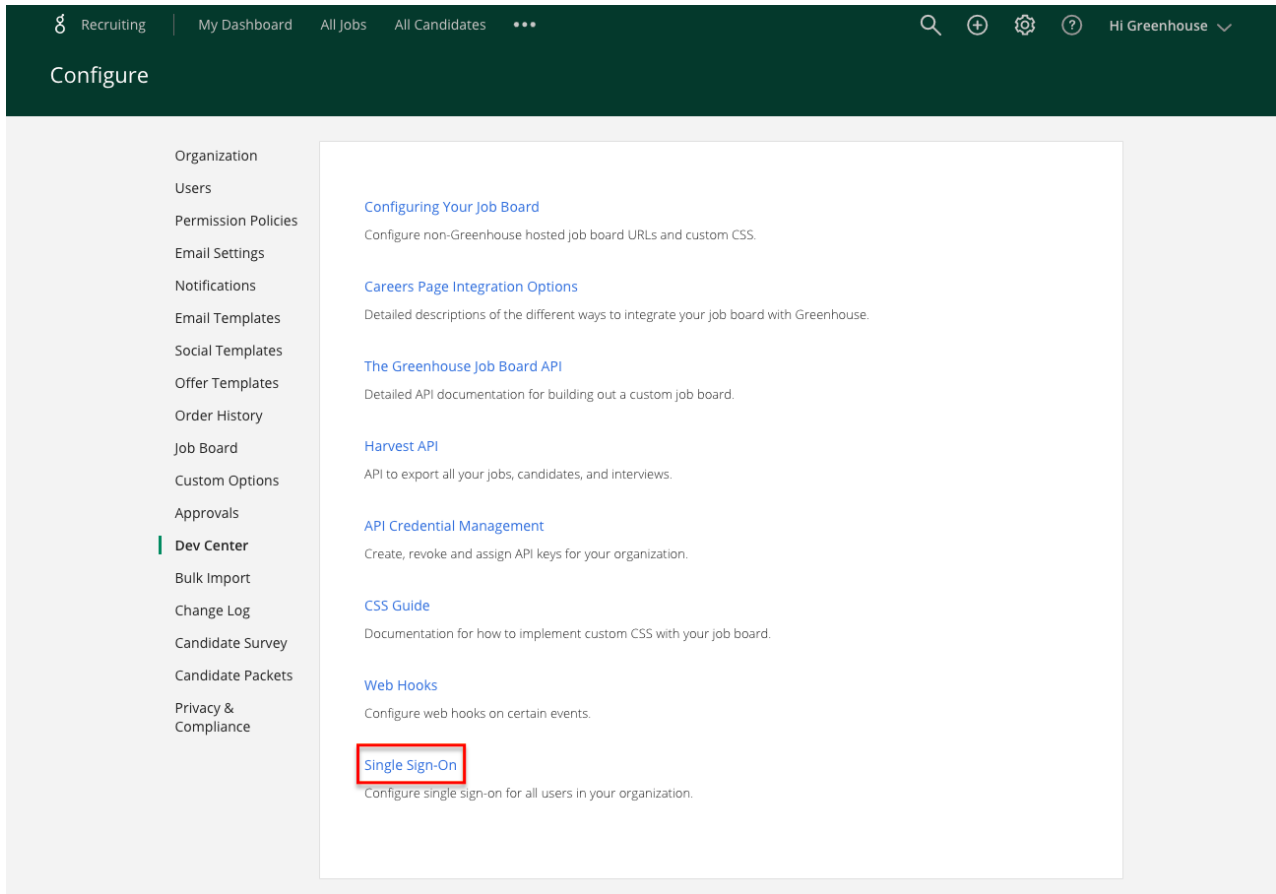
g Recruiting | My Dashboard All Jobs All Candidates •••

Hi Greenhouse

Configure

Organization
Users
Permission Policies
Email Settings
Notifications
Email Templates
Social Templates
Offer Templates
Order History
Job Board
Custom Options
Approvals
Dev Center
Bulk Import
Change Log
Candidate Survey
Candidate Packets
Privacy & Compliance

Configuring Your Job Board
Configure non-Greenhouse hosted job board URLs and custom CSS.

Careers Page Integration Options
Detailed descriptions of the different ways to integrate your job board with Greenhouse.

The Greenhouse Job Board API
Detailed API documentation for building out a custom job board.

Harvest API
API to export all your jobs, candidates, and interviews.

API Credential Management
Create, revoke and assign API keys for your organization.

CSS Guide
Documentation for how to implement custom CSS with your job board.

Web Hooks
Configure web hooks on certain events.

Single Sign-On
Configure single sign-on for all users in your organization.